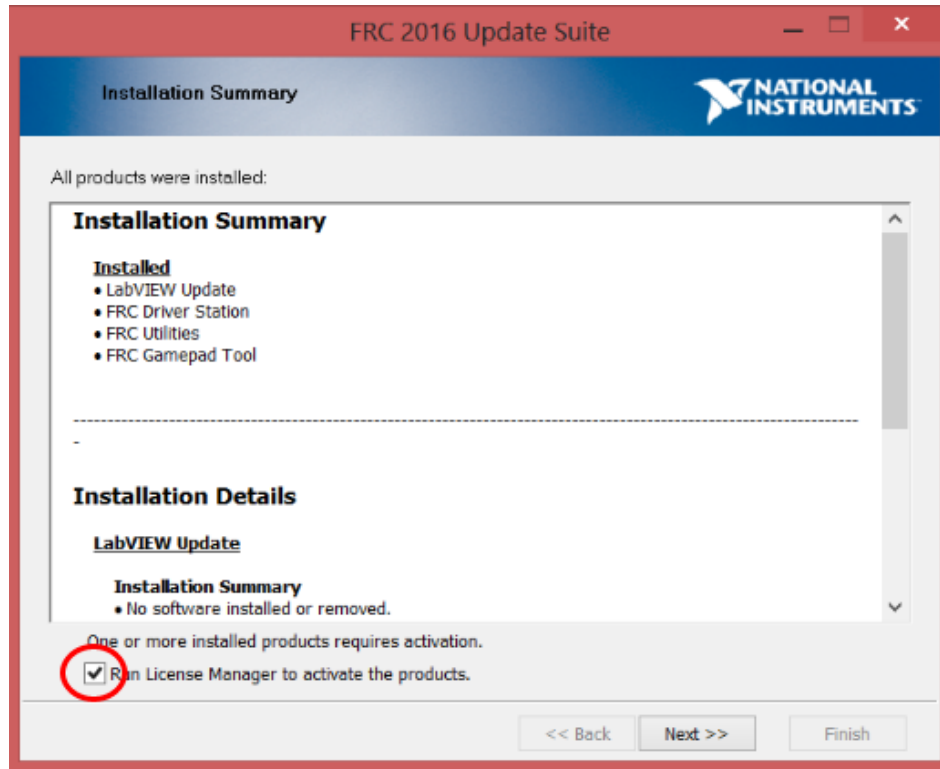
FRC 2016 Update Suite

Installation Summary

NATIONAL INSTRUMENTS

All products were installed:

Installation Summary

Installed
• LabVIEW Update
• FRC Driver Station
• FRC Utilities
• FRC Gamepad Tool

---------------------------------------------------------------------------------------------------
-

Installation Details

LabVIEW Update

Installation Summary
• No software installed or removed.

One or more installed products requires activation.

Run License Manager to activate the products.

<< Back

Next >>

Finish